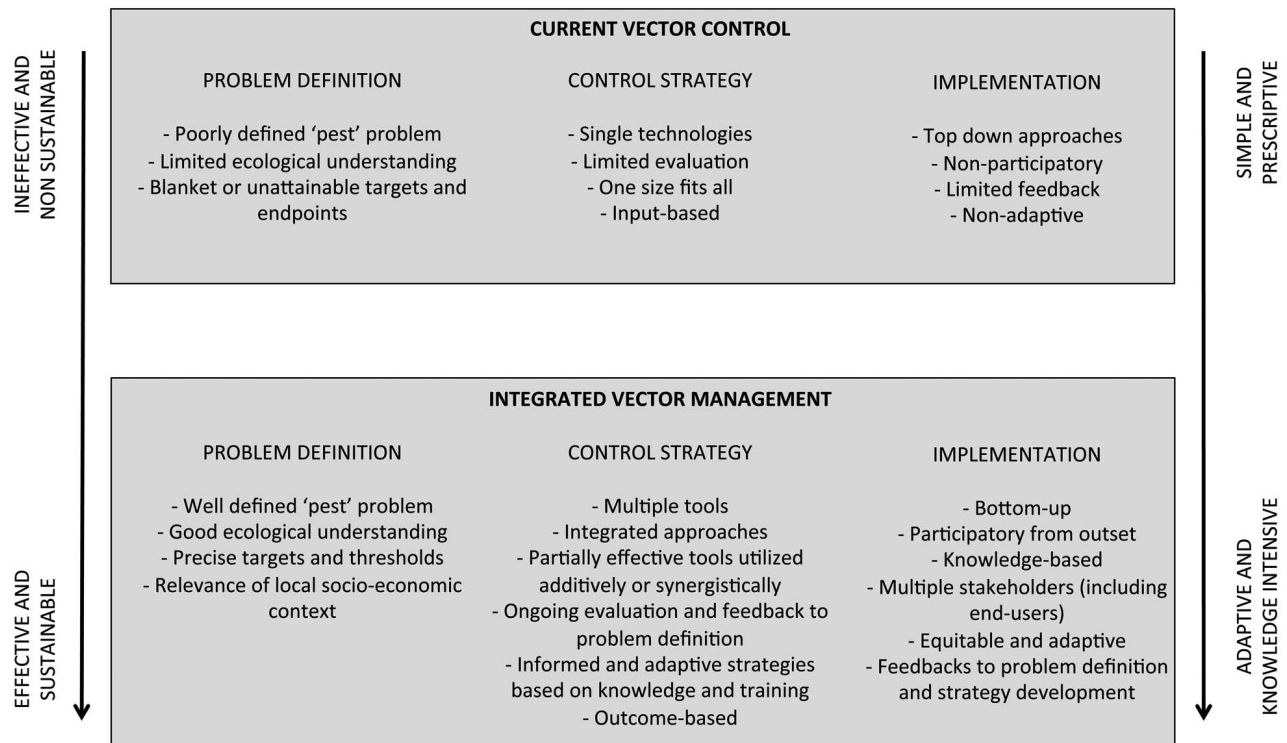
INEFFECTIVE AND NON SUSTAINABLE

CURRENT VECTOR CONTROL

PROBLEM DEFINITION

- Poorly defined 'pest' problem
- Limited ecological understanding
- Blanket or unattainable targets and endpoints

CONTROL STRATEGY

- Single technologies
- Limited evaluation
- One size fits all
- Input-based

IMPLEMENTATION

- Top down approaches
- Non-participatory
- Limited feedback
- Non-adaptive

SIMPLE AND PRESCRIPTIVE

EFFECTIVE AND SUSTAINABLE

INTEGRATED VECTOR MANAGEMENT

PROBLEM DEFINITION

- Well defined 'pest' problem
- Good ecological understanding
- Precise targets and thresholds
- Relevance of local socio-economic context

CONTROL STRATEGY

- Multiple tools
- Integrated approaches
- Partially effective tools utilized additively or synergistically
- Ongoing evaluation and feedback to problem definition
- Informed and adaptive strategies based on knowledge and training
- Outcome-based

IMPLEMENTATION

- Bottom-up
- Participatory from outset
- Knowledge-based
- Multiple stakeholders (including end-users)
- Equitable and adaptive
- Feedbacks to problem definition and strategy development

ADAPTIVE AND KNOWLEDGE INTENSIVE